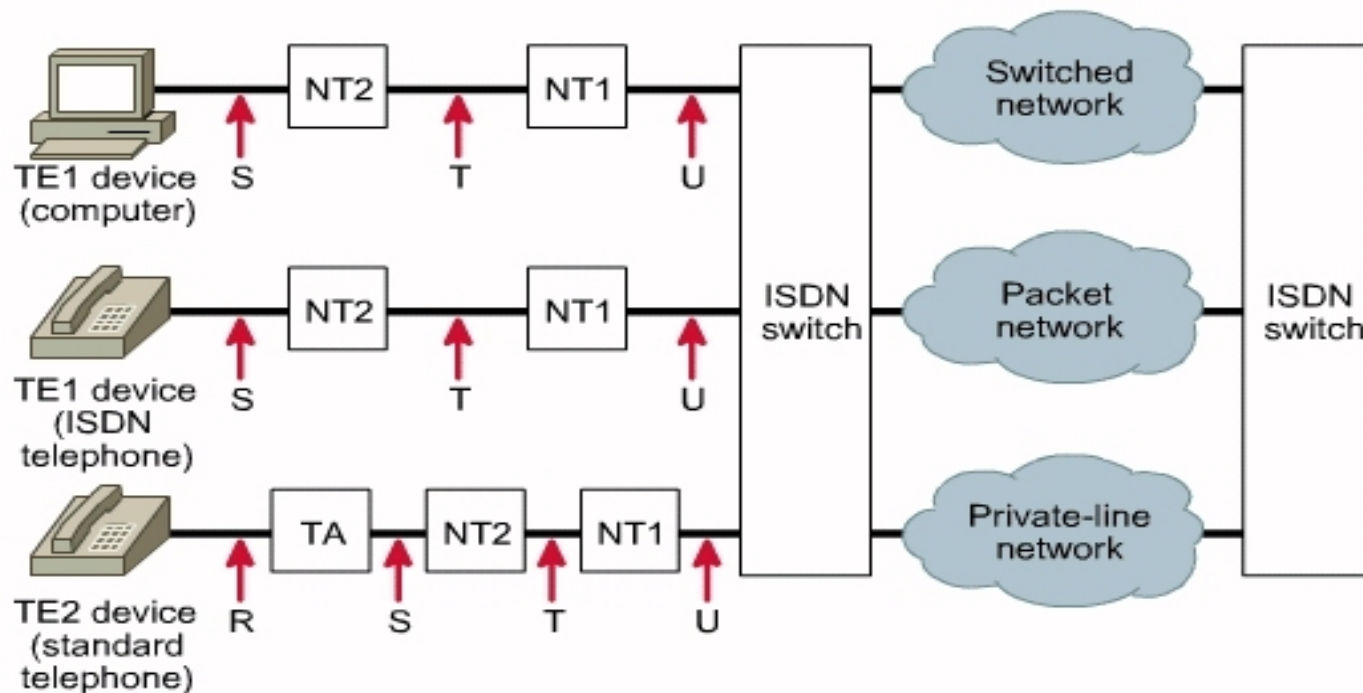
NT2
NT1
TE1 device (computer)
S
T
U

NT2
NT1
TE1 device (ISDN telephone)
S
T
U

TA
NT2
NT1
TE2 device (standard telephone)
R
S
T
U

ISDN switch

Switched network

Packet network

Private-line network

ISDN switch